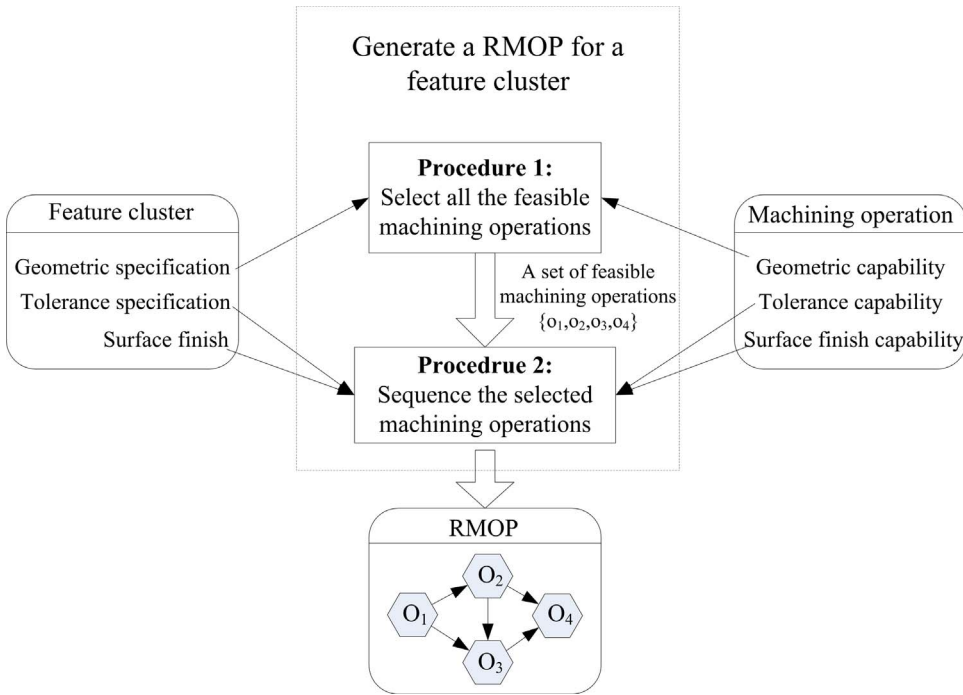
Generate a RMOP for a feature cluster

Feature cluster

Geometric specification
Tolerance specification
Surface finish

**Procedure 1:**
Select all the feasible machining operations

A set of feasible machining operations $\{o_1,o_2,o_3,o_4\}$

**Procedrue 2:**
Sequence the selected machining operations

Machining operation

Geometric capability
Tolerance capability
Surface finish capability

RMOP

$O_1$
$O_2$
$O_3$
$O_4$